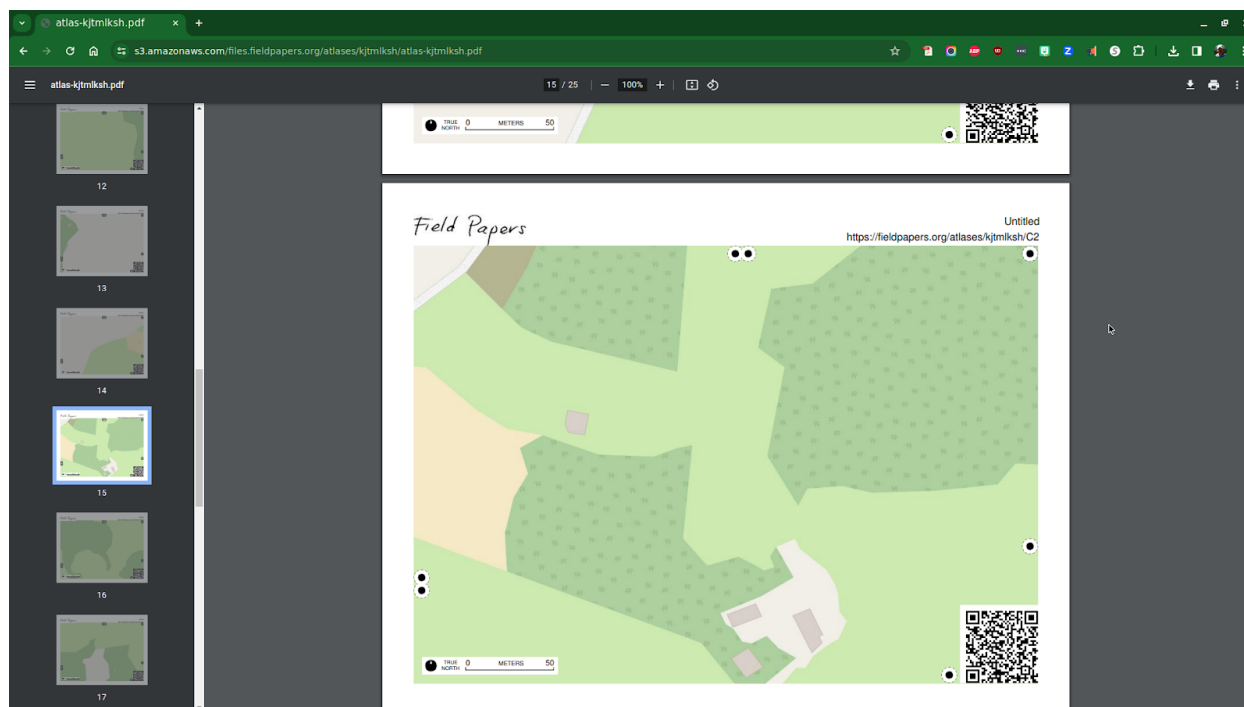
atlas-kjtmlksh.pdf

s3.amazonaws.com/files.fieldpapers.org/atlases/kjtmlksh/atlas-kjtmlksh.pdf

atlas-kjtmlksh.pdf

15 / 25

100%

12

13

14

15

16

17

TRUE NORTH 0 METERS 50

Field Papers

Untitled

https://fieldpapers.org/atlases/kjtmlksh/C2

TRUE NORTH 0 METERS 50